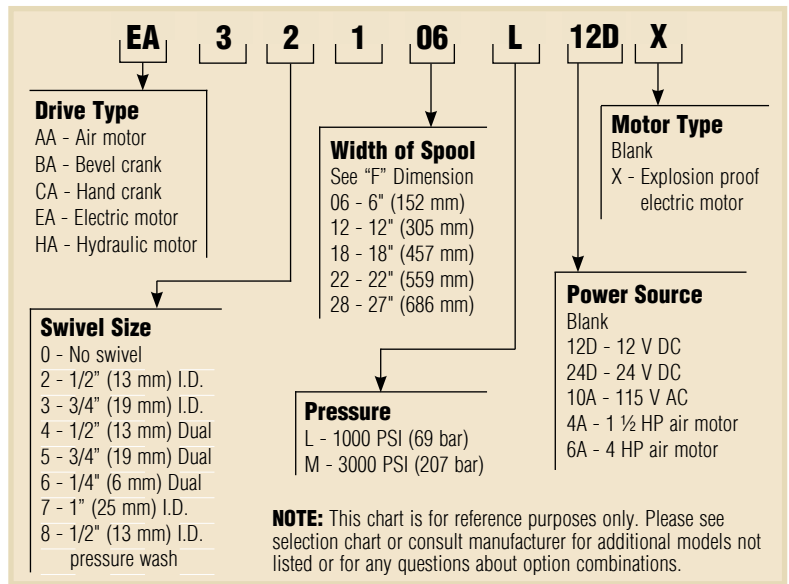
EA 3 2 1 06 L 12D X

**Drive Type**
AA - Air motor
BA - Bevel crank
CA - Hand crank
EA - Electric motor
HA - Hydraulic motor

**Width of Spool**
See "F" Dimension
06 - 6" (152 mm)
12 - 12" (305 mm)
18 - 18" (457 mm)
22 - 22" (559 mm)
28 - 27" (686 mm)

**Motor Type**
Blank
X - Explosion proof electric motor

**Swivel Size**
0 - No swivel
2 - 1/2" (13 mm) I.D.
3 - 3/4" (19 mm) I.D.
4 - 1/2" (13 mm) Dual
5 - 3/4" (19 mm) Dual
6 - 1/4" (6 mm) Dual
7 - 1" (25 mm) I.D.
8 - 1/2" (13 mm) I.D. pressure wash

**Pressure**
L - 1000 PSI (69 bar)
M - 3000 PSI (207 bar)

**Power Source**
Blank
12D - 12 V DC
24D - 24 V DC
10A - 115 V AC
4A - 1 ½ HP air motor
6A - 4 HP air motor

**NOTE:** This chart is for reference purposes only. Please see selection chart or consult manufacturer for additional models not listed or for any questions about option combinations.